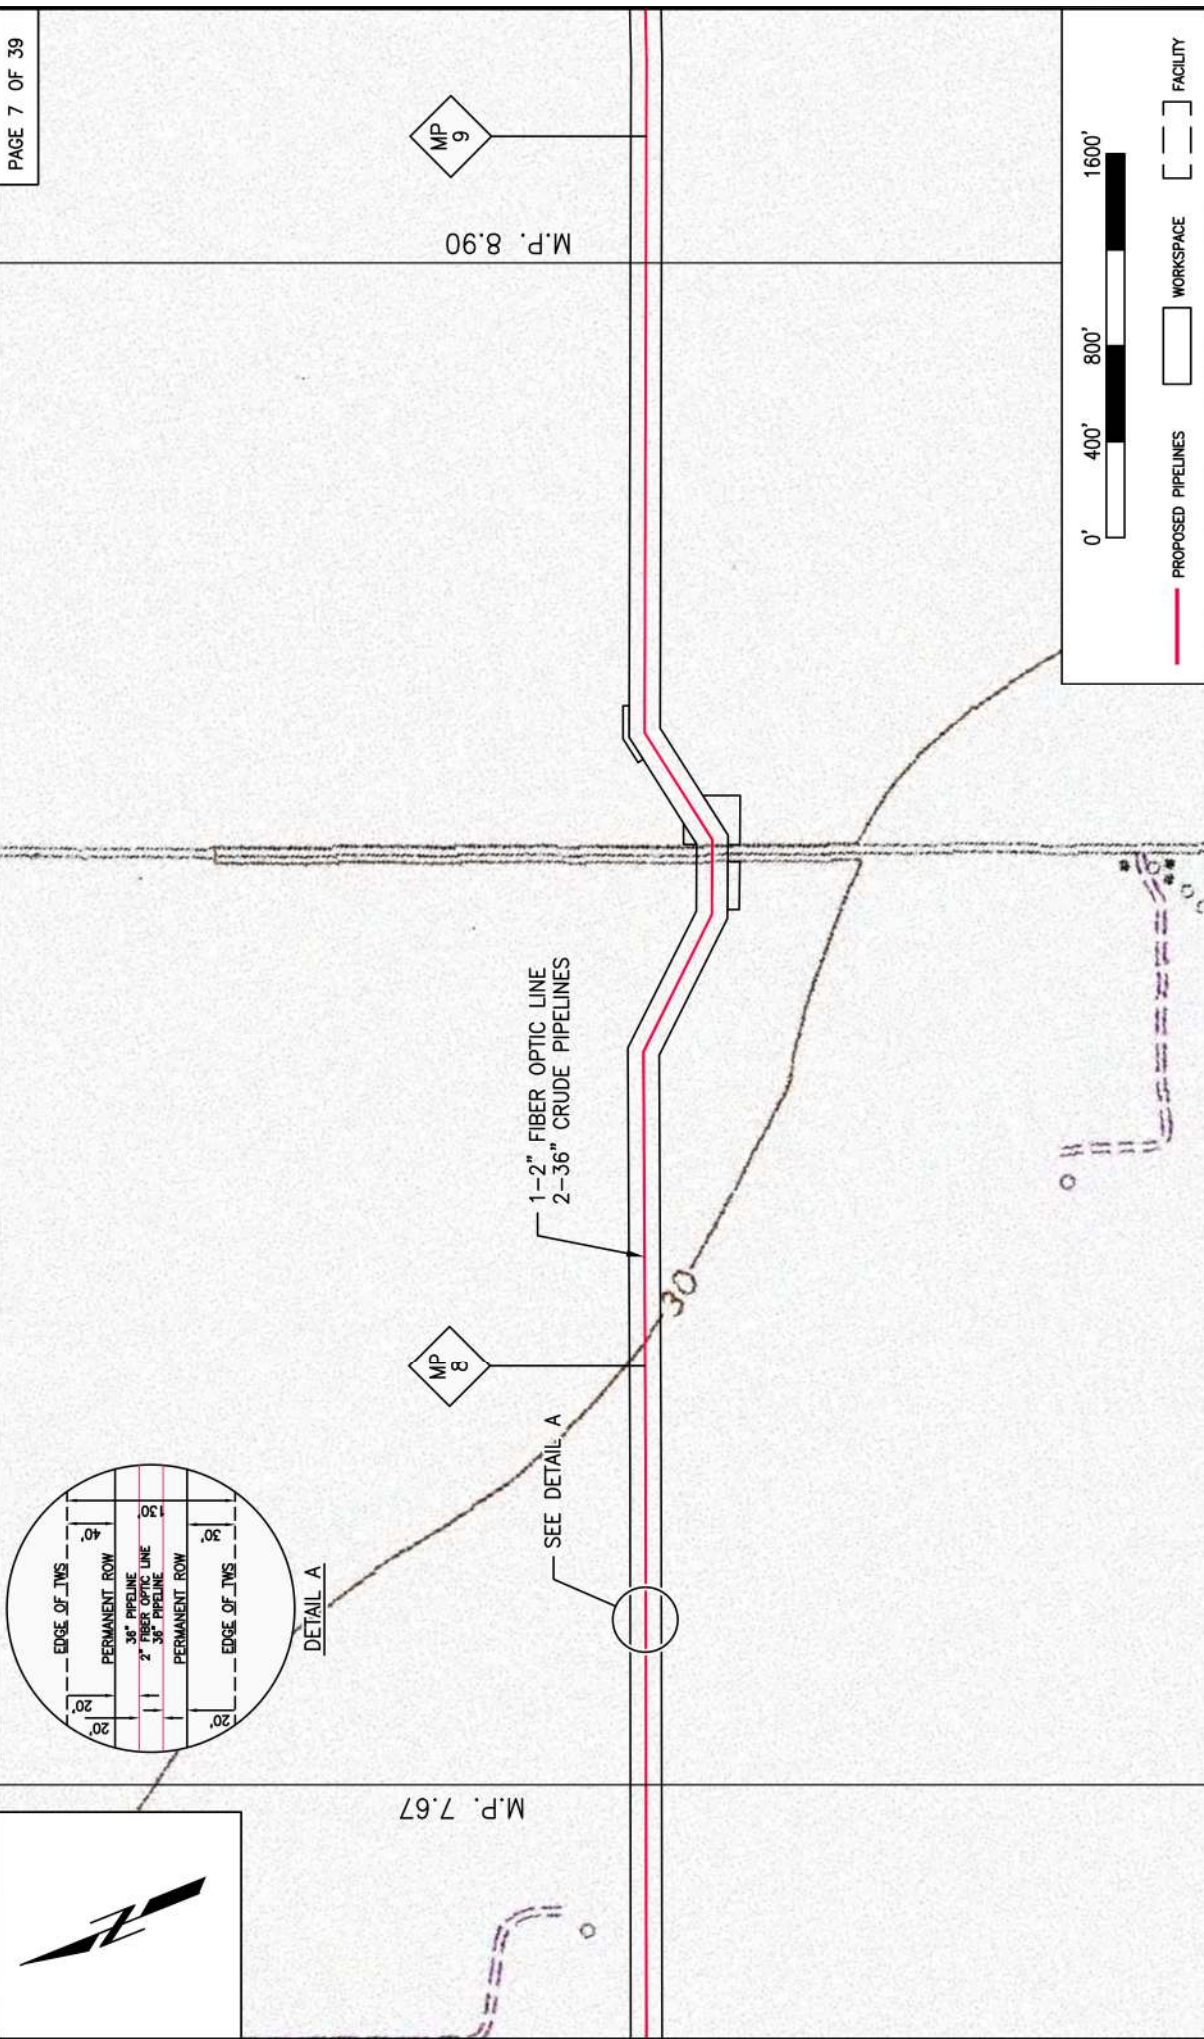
PAGE 7 OF 39

MP 9

M.P. 8.90

0' 400' 800' 1600'

PROPOSED PIPELINES

WORKSPACE

FACILITY

1-2" FIBER OPTIC LINE
2-36" CRUDE PIPELINES

30

MP 8

SEE DETAIL A

DETAIL A

EDGE OF TWS

PERMANENT ROW

36" PIPELINE
2" FIBER OPTIC LINE
36" PIPELINE

PERMANENT ROW

EDGE OF TWS

40'

130'

30'

20'

20'

20'

M.P. 7.67